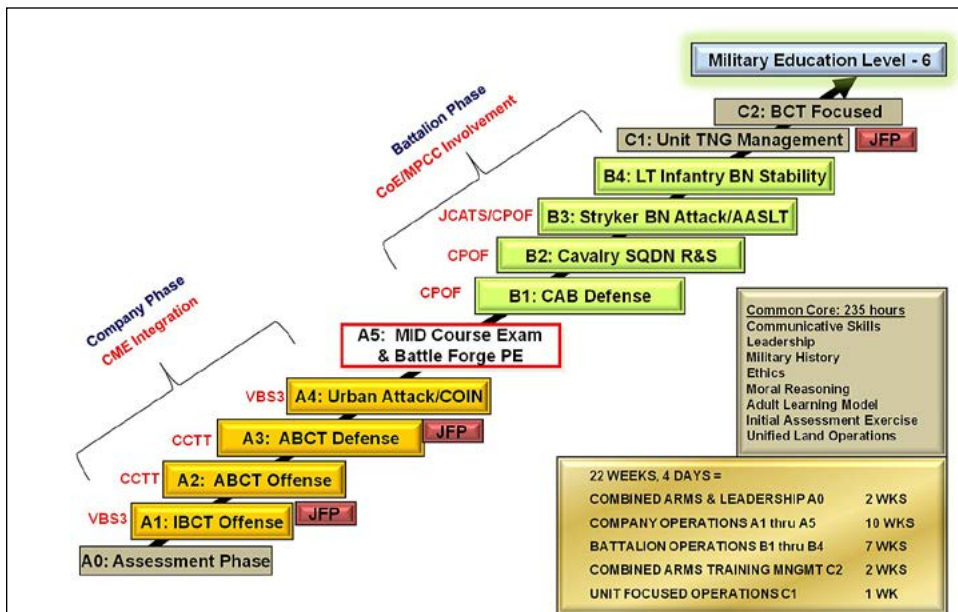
Military Education Level - 6

C2: BCT Focused

C1: Unit TNG Management

JFP

B4: LT Infantry BN Stability

JCATS/CPOF

B3: Stryker BN Attack/AASLT

CPOF

B2: Cavalry SQDN R&S

CPOF

B1: CAB Defense

Battalion Phase

CoE/MPCC Involvement

A5: MID Course Exam & Battle Forge PE

Company Phase

CME Integration

VBS3

A4: Urban Attack/COIN

CCTT

A3: ABCT Defense

JFP

CCTT

A2: ABCT Offense

VBS3

A1: IBCT Offense

JFP

A0: Assessment Phase

Common Core: 235 hours
Communicative Skills
Leadership
Military History
Ethics
Moral Reasoning
Adult Learning Model
Initial Assessment Exercise
Unified Land Operations

22 WEEKS, 4 DAYS =

| | |
|---|---|
| COMBINED ARMS & LEADERSHIP A0 | 2 WKS |
| COMPANY OPERATIONS A1 thru A5 | 10 WKS |
| BATTALION OPERATIONS B1 thru B4 | 7 WKS |
| COMBINED ARMS TRAINING MNGMT C2 | 2 WKS |
| UNIT FOCUSED OPERATIONS C1 | 1 WK |